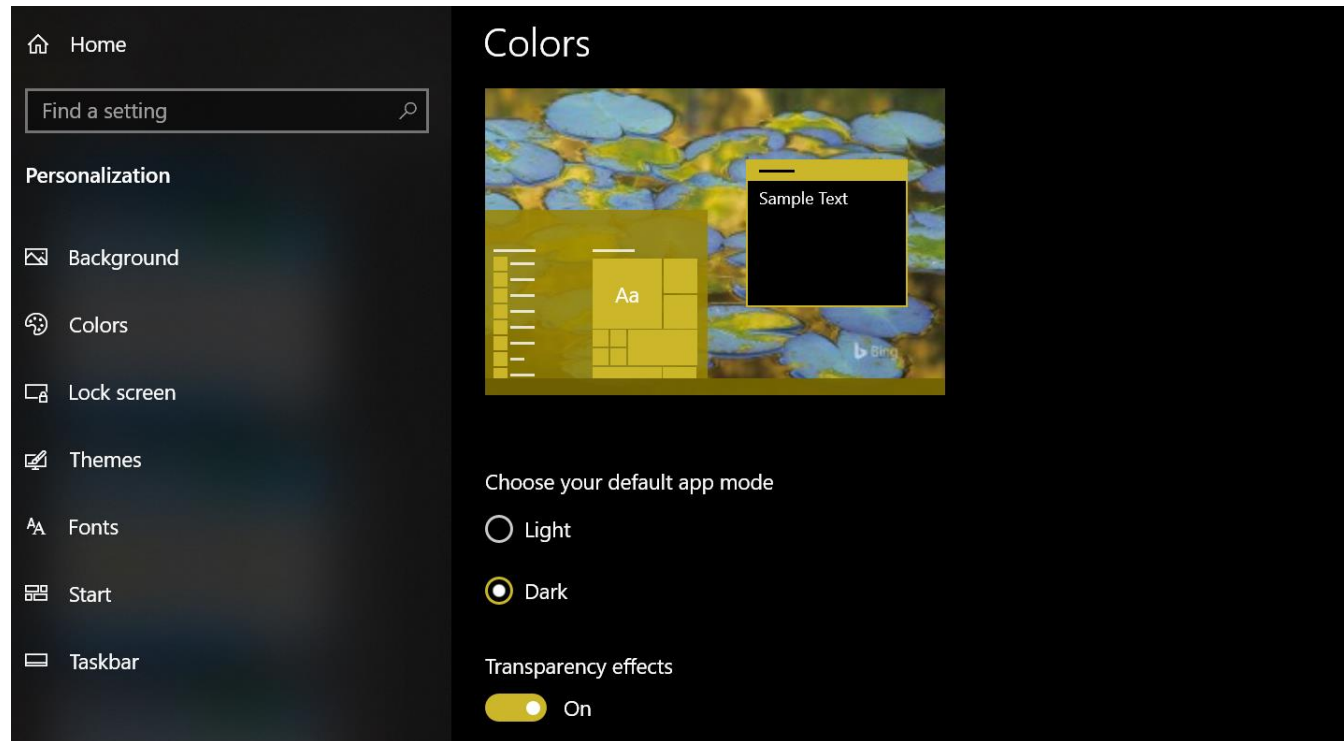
Home

Find a setting

Personalization

Background

Colors

Lock screen

Themes

Fonts

Start

Taskbar

Colors

Sample Text

Aa

Bing

Choose your default app mode

Light

Dark

Transparency effects

On